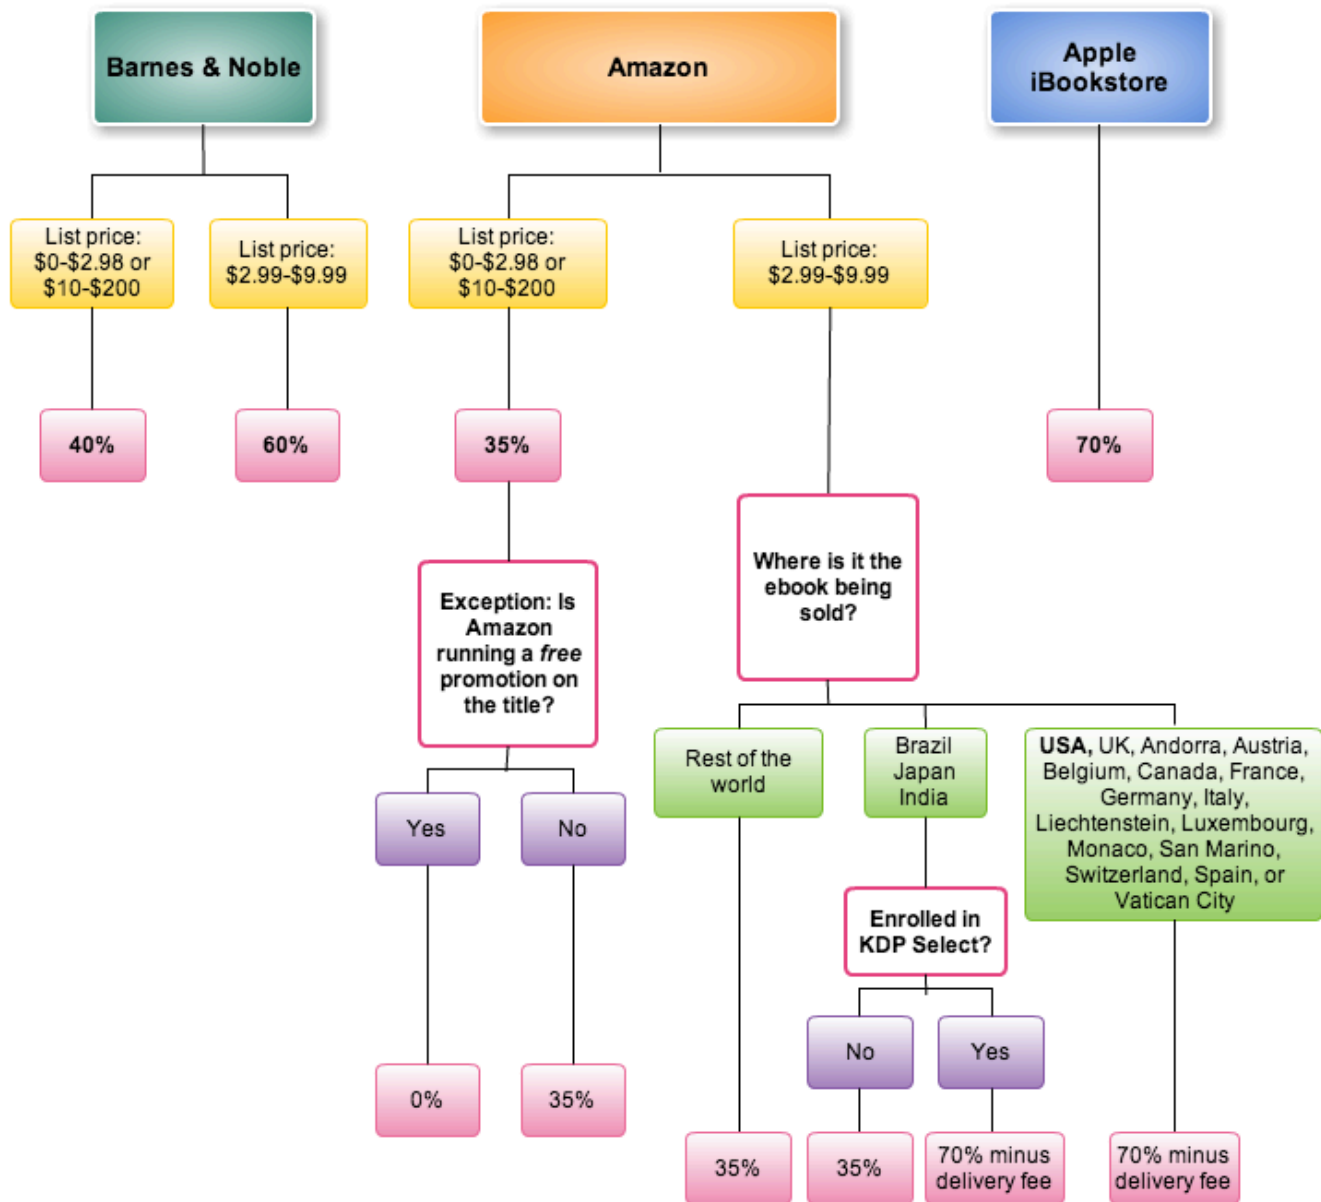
Barnes & Noble

Amazon

Apple iBookstore

List price: $0-$2.98 or $10-$200

List price: $2.99-$9.99

List price: $0-$2.98 or $10-$200

List price: $2.99-$9.99

40%

60%

35%

70%

Where is it the ebook being sold?

Exception: Is Amazon running a *free* promotion on the title?

Rest of the world

Brazil Japan India

**USA,** UK, Andorra, Austria, Belgium, Canada, France, Germany, Italy, Liechtenstein, Luxembourg, Monaco, San Marino, Switzerland, Spain, or Vatican City

Yes

No

Enrolled in KDP Select?

No

Yes

0%

35%

35%

35%

70% minus delivery fee

70% minus delivery fee